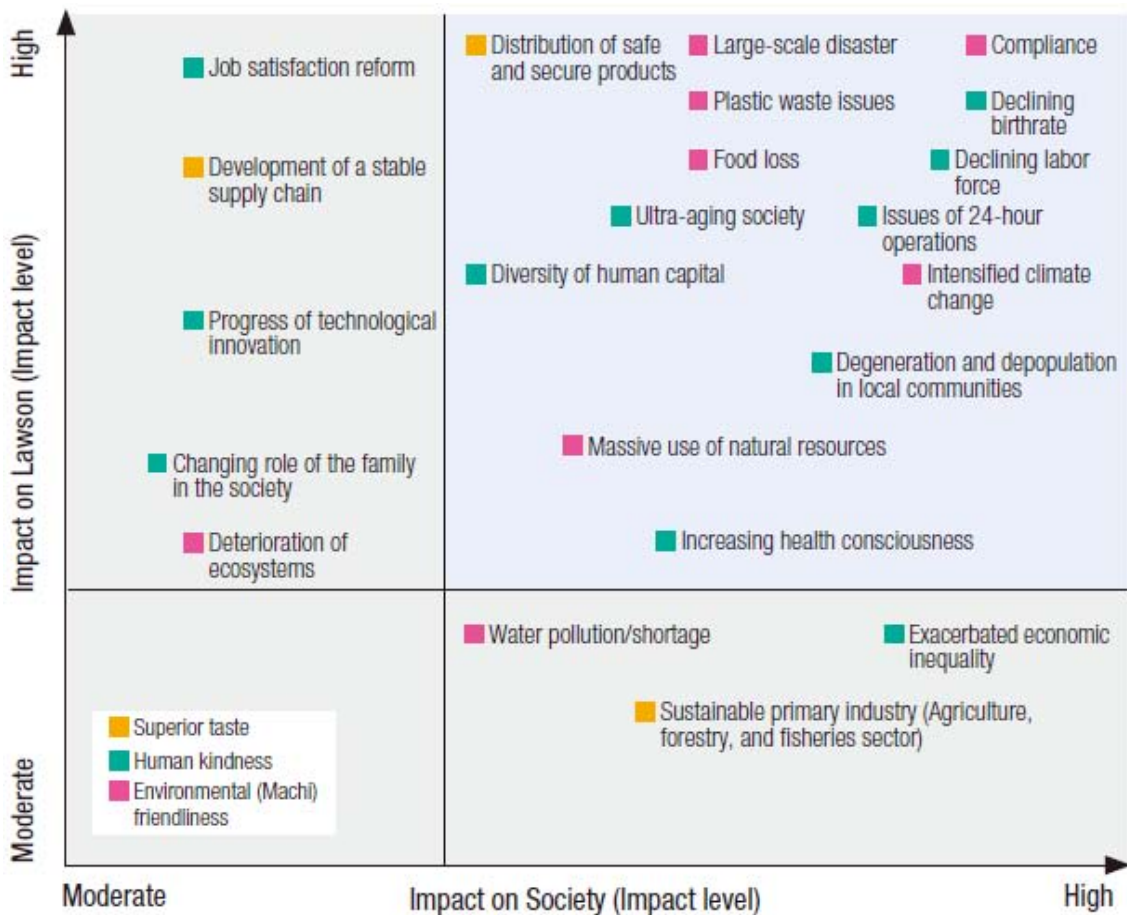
High

Impact on Lawson (Impact level)

Moderate

Job satisfaction reform

Development of a stable supply chain

Progress of technological innovation

Changing role of the family in the society

Deterioration of ecosystems

Distribution of safe and secure products

Large-scale disaster

Compliance

Plastic waste issues

Declining birthrate

Food loss

Declining labor force

Ultra-aging society

Issues of 24-hour operations

Diversity of human capital

Intensified climate change

Degeneration and depopulation in local communities

Massive use of natural resources

Increasing health consciousness

Water pollution/shortage

Exacerbated economic inequality

Sustainable primary industry (Agriculture, forestry, and fisheries sector)

Superior taste
Human kindness
Environmental (Machi) friendliness

Moderate

Impact on Society (Impact level)

High